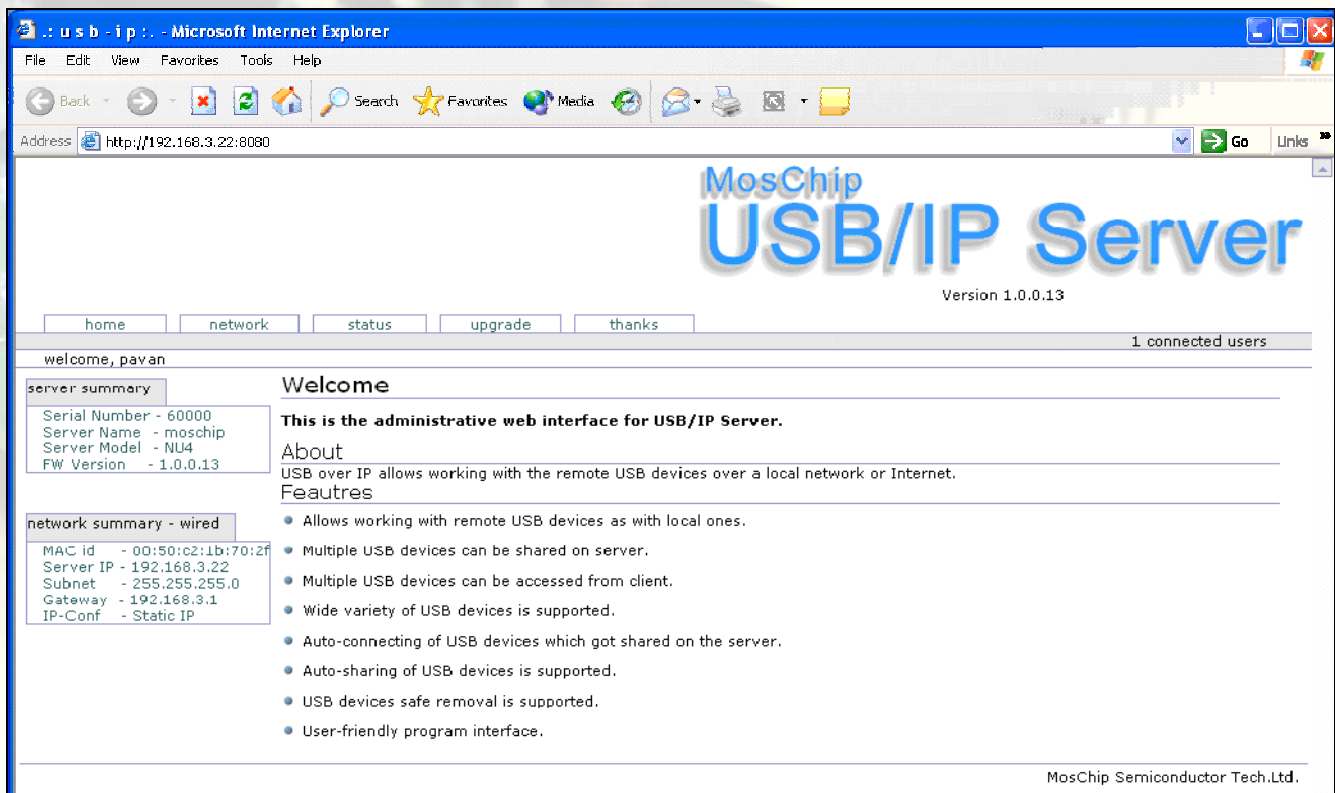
.: u s b - i p :. - Microsoft Internet Explorer

File Edit View Favorites Tools Help

Back Search Favorites Media

Address http://192.168.3.22:8080 Go Links

MosChip
USB/IP Server
Version 1.0.0.13

home network status upgrade thanks

1 connected users

welcome, pavan

server summary
Serial Number - 60000
Server Name - moschip
Server Model - NU4
FW Version - 1.0.0.13

network summary - wired
MAC id - 00:50:c2:1b:70:2f
Server IP - 192.168.3.22
Subnet - 255.255.255.0
Gateway - 192.168.3.1
IP-Conf - Static IP

Welcome

This is the administrative web interface for USB/IP Server.

About

USB over IP allows working with the remote USB devices over a local network or Internet.

Feautres

- Allows working with remote USB devices as with local ones.
- Multiple USB devices can be shared on server.
- Multiple USB devices can be accessed from client.
- Wide variety of USB devices is supported.
- Auto-connecting of USB devices which got shared on the server.
- Auto-sharing of USB devices is supported.
- USB devices safe removal is supported.
- User-friendly program interface.

MosChip Semiconductor Tech.Ltd.